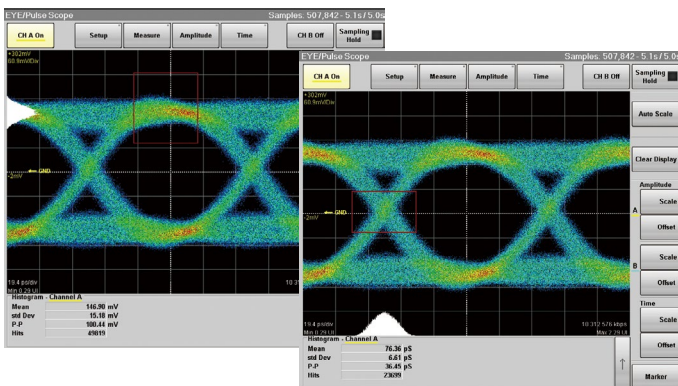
EYE/Pulse Scope
Samples: 507,842 - 5.1s / 5.0s
CH A On
Setup
Measure
Amplitude
Time
CH B Off
Sampling Hold
+302mV
60.9mV/Div
GND
-2mV
10.4 ps/div
Min 0.29 UI
Histogram - Channel A
Mean 146.90 mV
std Dev 15.18 mV
P-P 100.44 mV
Hits 49819

EYE/Pulse Scope
Samples: 507,842 - 5.1s / 5.0s
CH A On
Setup
Measure
Amplitude
Time
CH B Off
Sampling Hold
Auto Scale
Clear Display
Amplitude
A
Scale
Offset
B
Scale
Offset
Time
Scale
Offset
Marker
+302mV
60.9mV/Div
GND
-2mV
10.4 ps/div
Min 0.29 UI
10.312 576 kbps
May 7 29:18
Histogram - Channel A
Mean 76.36 pS
std Dev 6.61 pS
P-P 36.45 pS
Hits 23099